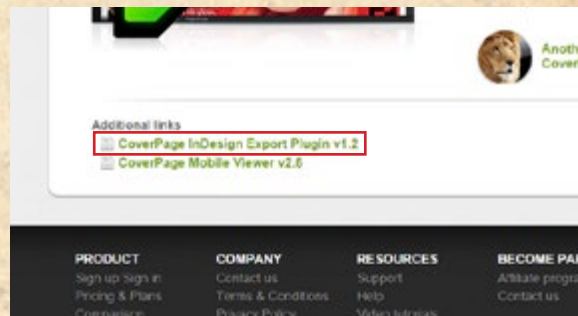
Anoth
Cover

Additional links
CoverPage InDesign Export Plugin v1.2
CoverPage Mobile Viewer v2.0

PRODUCT
Sign up Sign in
Pricing & Plans
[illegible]

COMPANY
Contact us
Terms & Conditions
Privacy Policy

RESOURCES
Support
Help
Video tutorials

BECOME PA
Affiliate progr
Contact us